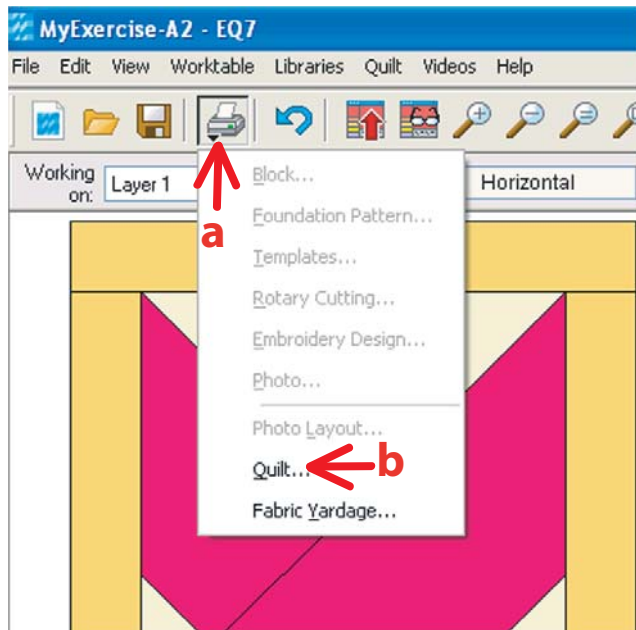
MyExercise-A2 - EQ7

File Edit View Worktable Libraries Quilt Videos Help

Working on: Layer 1

Horizontal

a

Block...
Foundation Pattern...
Templates...
Rotary Cutting...
Embroidery Design...
Photo...
Photo Layout...
Quilt...
Fabric Yardage...

b